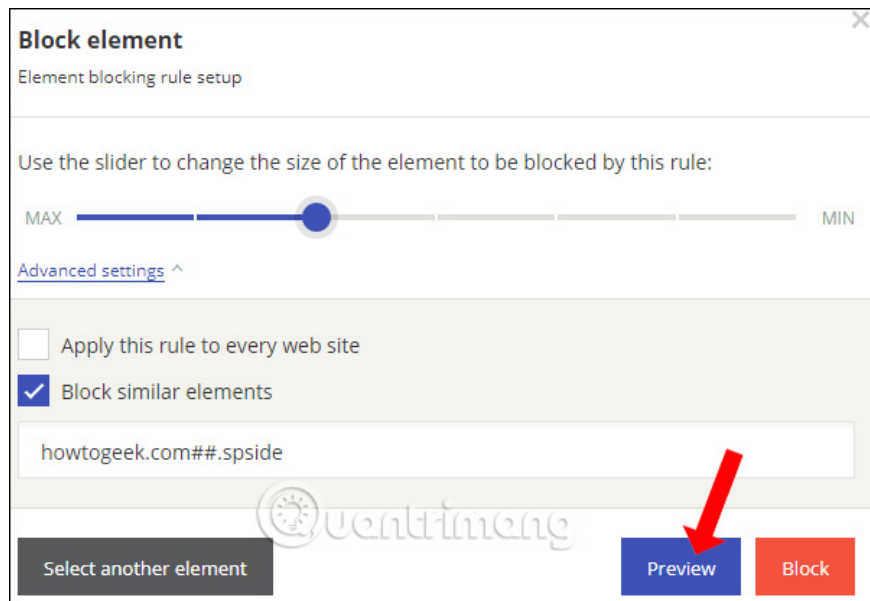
Block element

Element blocking rule setup

Use the slider to change the size of the element to be blocked by this rule:

MAX MIN

Advanced settings

Apply this rule to every web site

Block similar elements

howtogeek.com##.spside

Quantrimang

Select another element

Preview

Block